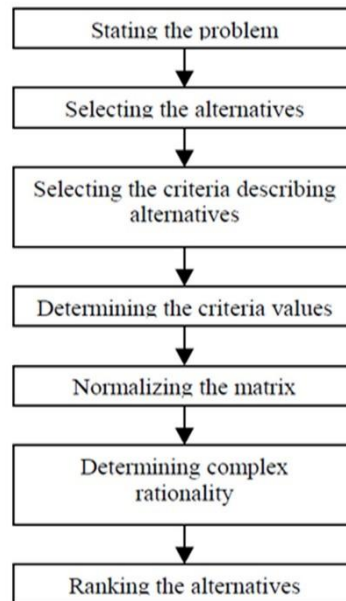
Stating the problem

Selecting the alternatives

Selecting the criteria describing alternatives

Determining the criteria values

Normalizing the matrix

Determining complex rationality

Ranking the alternatives